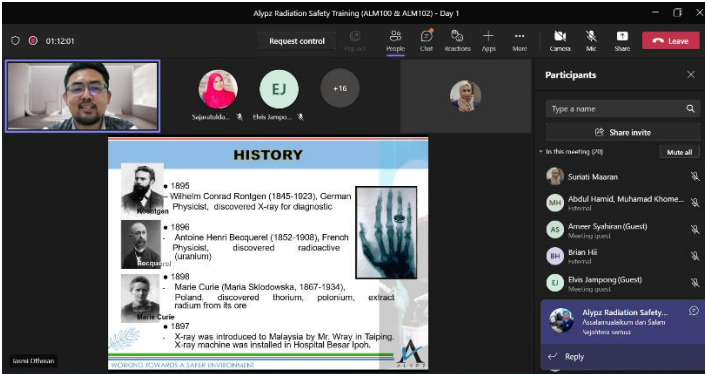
Alypz Radiation Safety Training (ALM100 & ALM102) - Day 1

01:12:01

Request control

Pop out

People

Chat

Reactions

Apps

More

Camera

Mic

Share

Leave

Sajanatulda...

EJ

Elvis Jampo...

+16

HISTORY

Rontgen

• 1895

- Wilhelm Conrad Rontgen (1845-1923), German Physicist, discovered X-ray for diagnostic

Becquerel

• 1896

- Antoine Henri Becquerel (1852-1908), French Physicist, discovered radioactive (uranium)

Marie Curie

• 1898

- Marie Curie (Maria Sklodowska, 1867-1934), Poland, discovered thorium, polonium, extract radium from its ore

• 1897

- X-ray was introduced to Malaysia by Mr. Wray in Taiping. X-ray machine was installed in Hospital Besar Ipoh.

WORKING TOWARDS A SAFER ENVIRONMENT

ALYPZ

Jasni Othman

Participants

Type a name

Share invite

In this meeting (20)

Mute all

Suriati Maaran

Abdul Hamid, Muhamad Khome...

External

AS

Ameer Syahiran (Guest)

Meeting guest

BH

Brian Hii

External

EJ

Elvis Jampong (Guest)

Meeting guest

Alypz Radiation Safety...

Assalamualaikum dan Salam Sejahtera semua

Reply